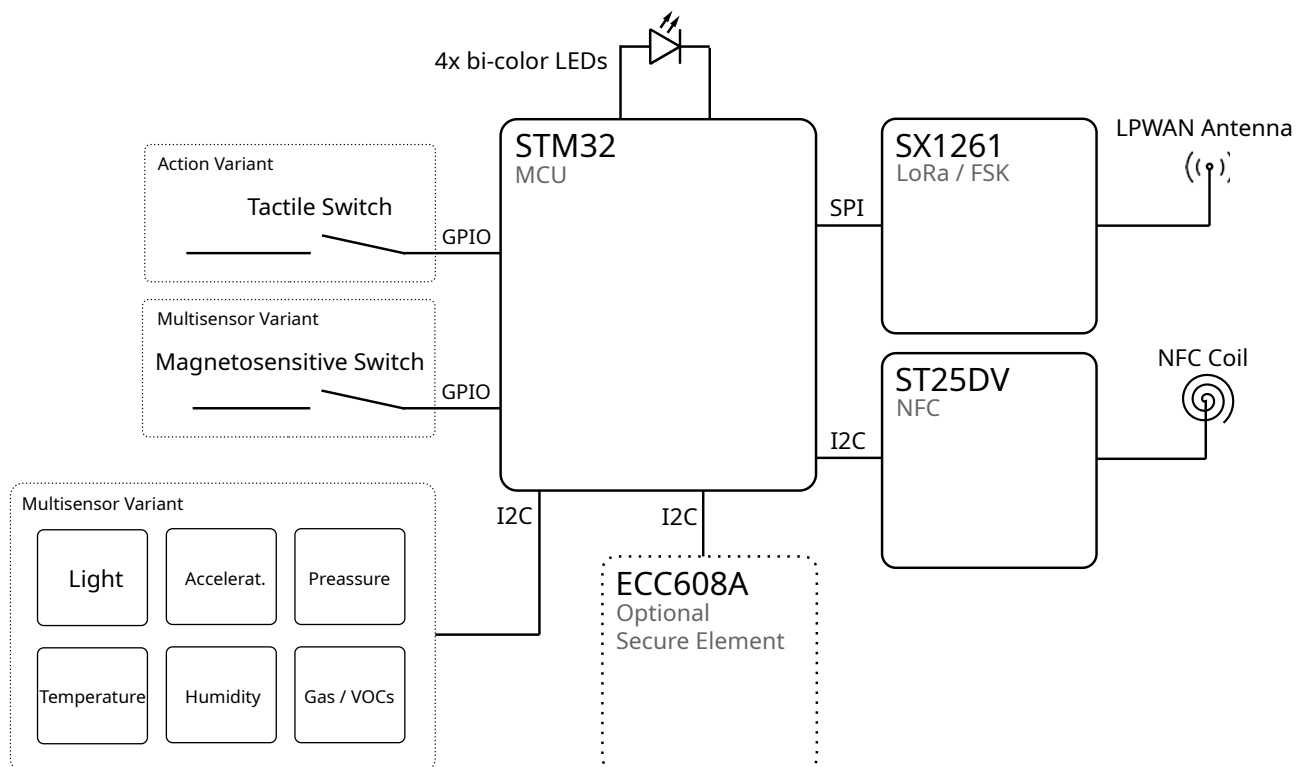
4x bi-color LEDs

STM32
MCU

SX1261
LoRa / FSK

LPWAN Antenna

Action Variant
Tactile Switch

GPIO

SPI

Multisensor Variant
Magnetosensitive Switch

GPIO

ST25DV
NFC

NFC Coil

I2C

Multisensor Variant

I2C

I2C

Light
Accelerat.
Preassure
Temperature
Humidity
Gas / VOCs

ECC608A
Optional
Secure Element